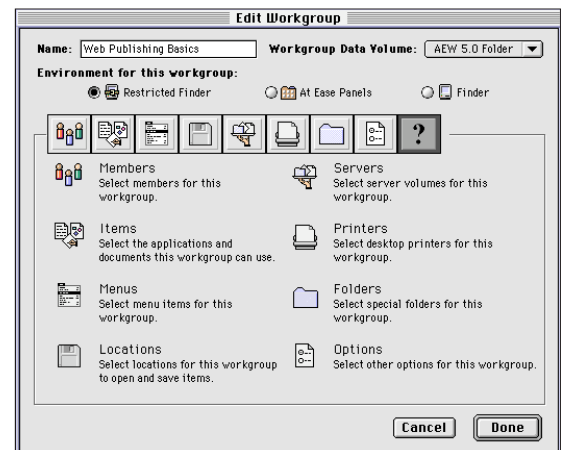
Edit Workgroup

Name: Web Publishing Basics

Workgroup Data Volume: AEW 5.0 Folder

Environment for this workgroup:

Restricted Finder

At Ease Panels

Finder

?

Members
Select members for this workgroup.

Servers
Select server volumes for this workgroup.

Items
Select the applications and documents this workgroup can use.

Printers
Select desktop printers for this workgroup.

Menus
Select menu items for this workgroup.

Folders
Select special folders for this workgroup.

Locations
Select locations for this workgroup to open and save items.

Options
Select other options for this workgroup.

Cancel

Done